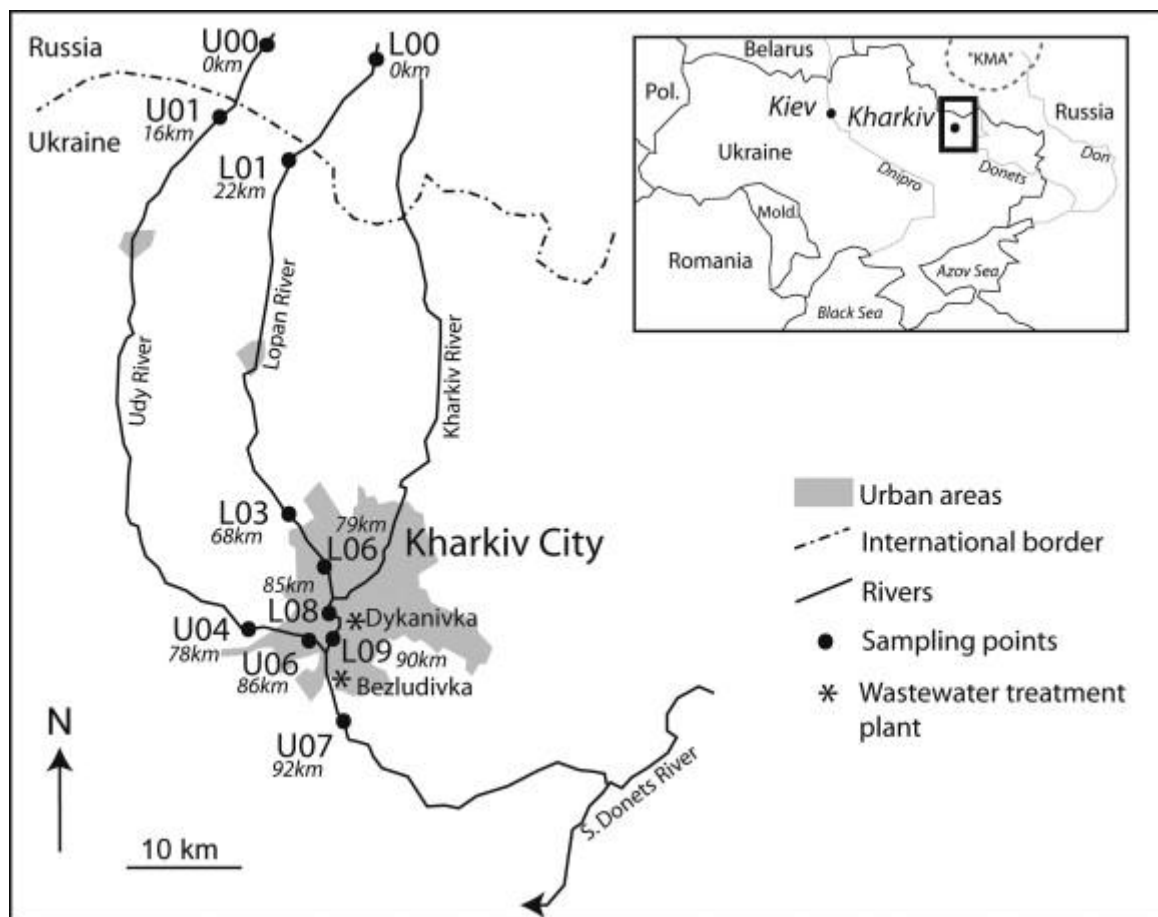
Russia
U00
0km
L00
0km
U01
16km
Ukraine
L01
22km
Udy River
Lopan River
Kharkiv River
L03
68km
79km
Kharkiv City
L06
85km
L08
Dykanivka
U04
78km
U06
86km
L09
90km
Bezludivka
U07
92km
S. Donets River
N
10 km

Belarus
"KMA"
Pol.
Kiev
Kharkiv
Russia
Ukraine
Dnipro
Donets
Don
Mold.
Romania
Azov Sea
Black Sea

Urban areas
International border
Rivers
Sampling points
Wastewater treatment plant